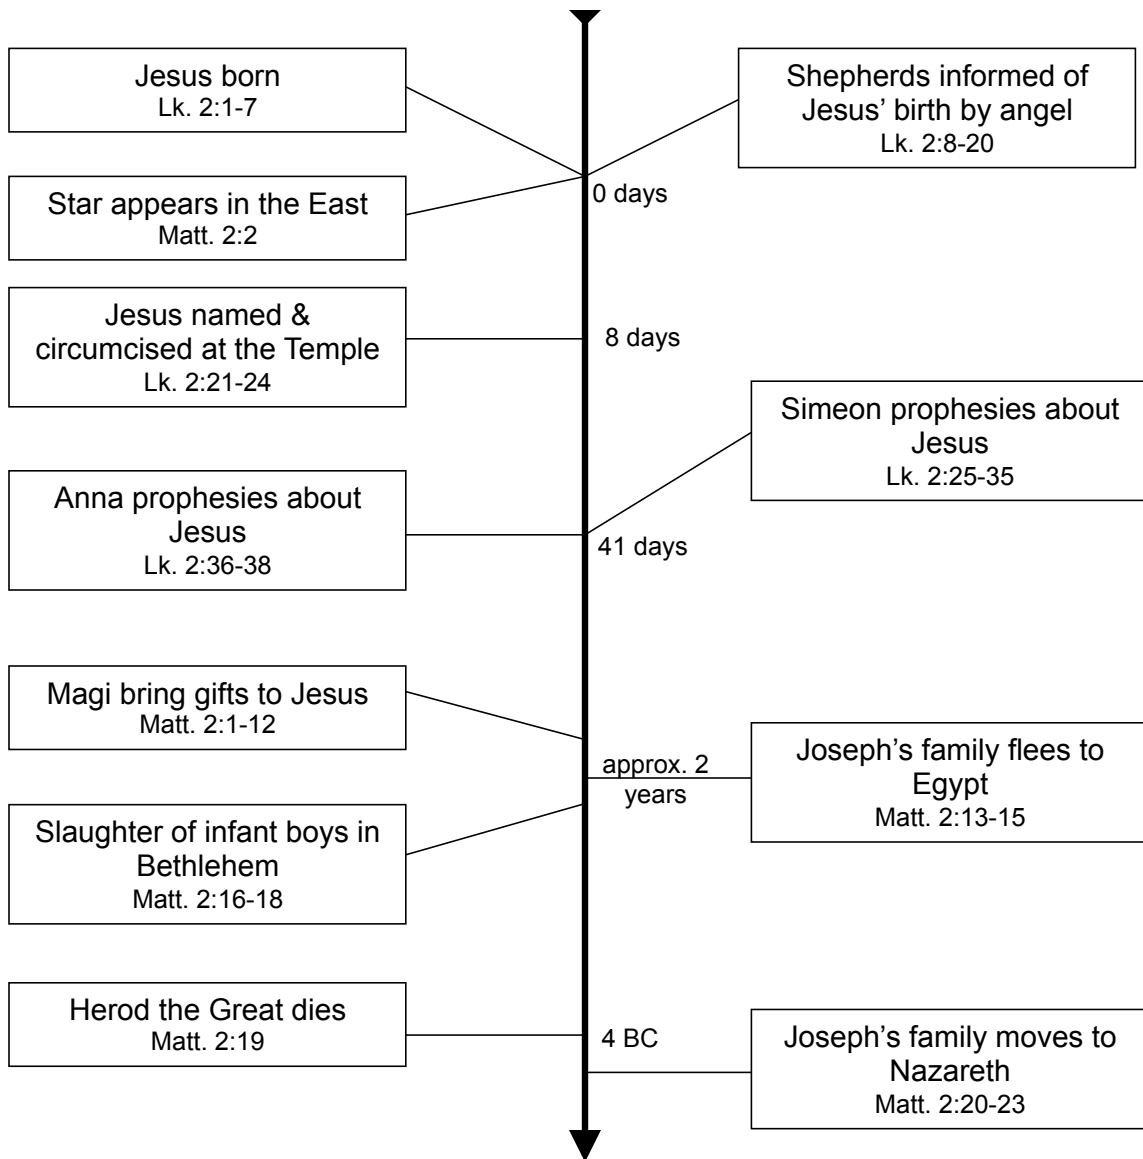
Jesus born
Lk. 2:1-7

Shepherds informed of Jesus' birth by angel
Lk. 2:8-20

0 days

Star appears in the East
Matt. 2:2

Jesus named & circumcised at the Temple
Lk. 2:21-24

8 days

Simeon prophesies about Jesus
Lk. 2:25-35

Anna prophesies about Jesus
Lk. 2:36-38

41 days

Magi bring gifts to Jesus
Matt. 2:1-12

approx. 2 years

Joseph's family flees to Egypt
Matt. 2:13-15

Slaughter of infant boys in Bethlehem
Matt. 2:16-18

Herod the Great dies
Matt. 2:19

4 BC

Joseph's family moves to Nazareth
Matt. 2:20-23